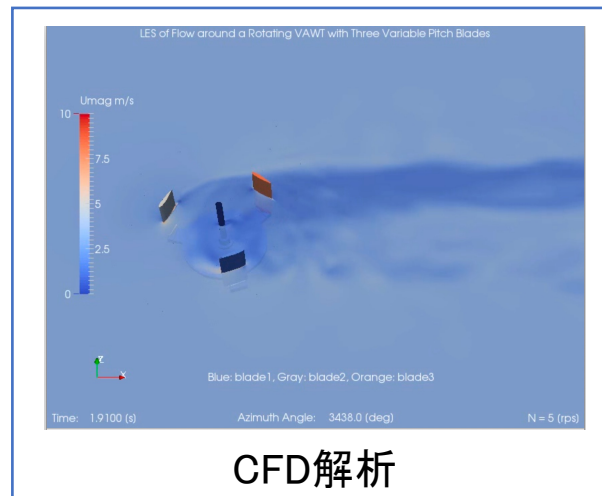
LES of Flow around a Rotating VAWT with Three Variable Pitch Blades

Umag m/s
10
7.5
5
2.5
0

Blue: blade1, Gray: blade2, Orange: blade3

Time: 1.9100 (s)
Azimuth Angle: 3438.0 (deg)
N = 5 (rps)

CFD解析